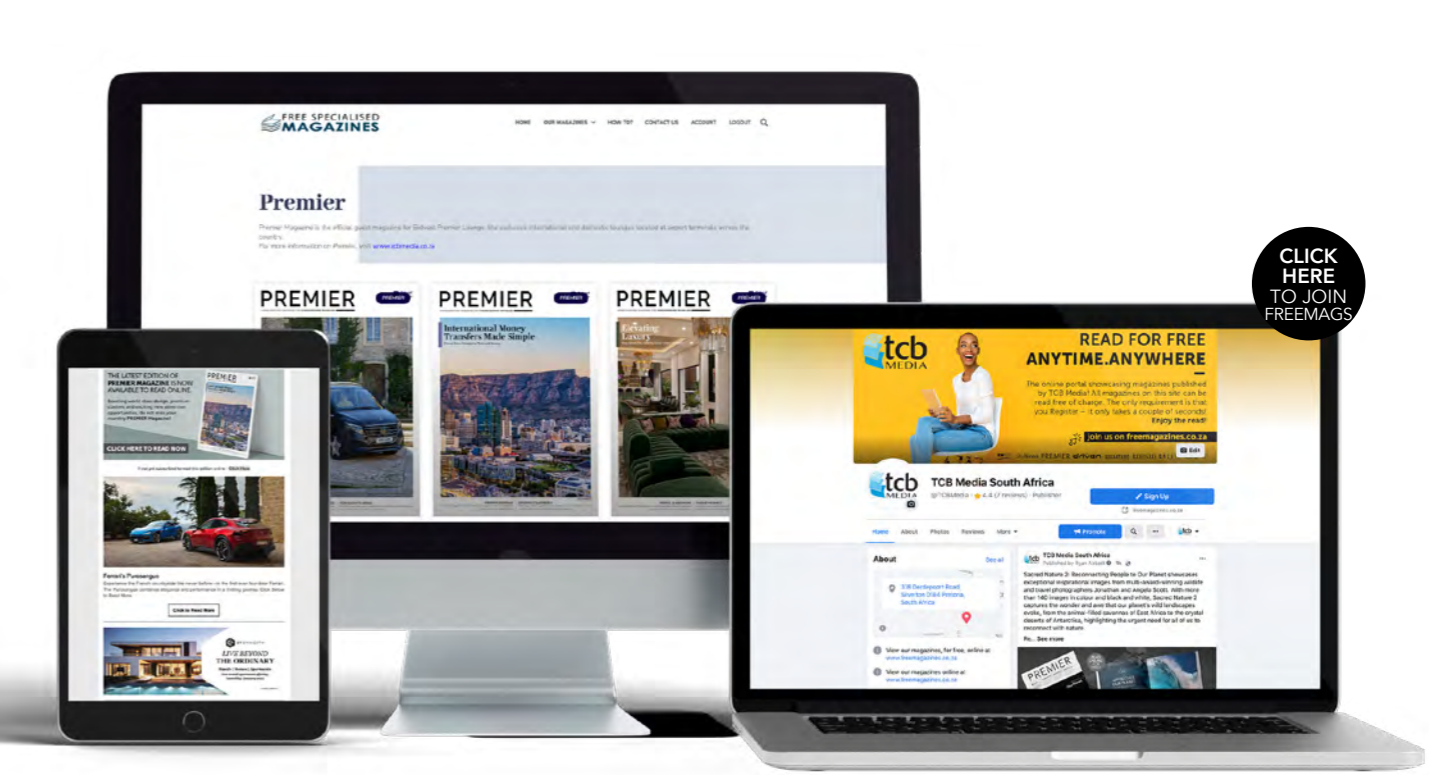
FREE SPECIALISED MAGAZINES

HOME OUR MAGAZINES HOW TO? CONTACT US ACCOUNT LOGOUT

Premier

Premier Magazine is the official guest magazine for Bidvest Premier Lounge, the exclusive international and domestic lounges located at airport terminals across the country.
For more information on Premier, visit www.tcbmedia.co.za

PREMIER PREMIER

PREMIER PREMIER
International Money Transfers Made Simple

PREMIER PREMIER
Elevating Luxury

CLICK HERE TO JOIN FREEMAGS

THE LATEST EDITION OF PREMIER MAGAZINE IS NOW AVAILABLE TO READ ONLINE.

CLICK HERE TO READ NOW

Ferrari's Purosangue

Click to Read More

LIVE BEYOND THE ORDINARY

READ FOR FREE ANYTIME.ANYWHERE

tcb MEDIA

The online portal showcasing magazines published by TCB Media! All magazines on this site can be read free of charge. The only requirement is that you Register – it only takes a couple of seconds! Enjoy the read!

Join us on freemagazines.co.za

Edit

TCB Media South Africa
@TCBMedia · 4.4 (7 reviews) · Publisher

Sign Up

freemagazines.co.za

Home About Photos Reviews More

Promote

About See all

TCB Media South Africa

Sacred Nature 2: Reconnecting People to Our Planet showcases exceptional inspirational images from multi-award-winning wildlife and travel photographers Jonathan and Angela Scott. With more than 140 images in colour and black and white, Sacred Nature 2 captures the wonder and awe that our planet's wild landscapes evoke, from the animal-filled savannas of East Africa to the crystal deserts of Antarctica, highlighting the urgent need for all of us to reconnect with nature.

See more

View our magazines, for free, online at www.freemagazines.co.za

View our magazines online at www.freemagazines.co.za

PREMIER